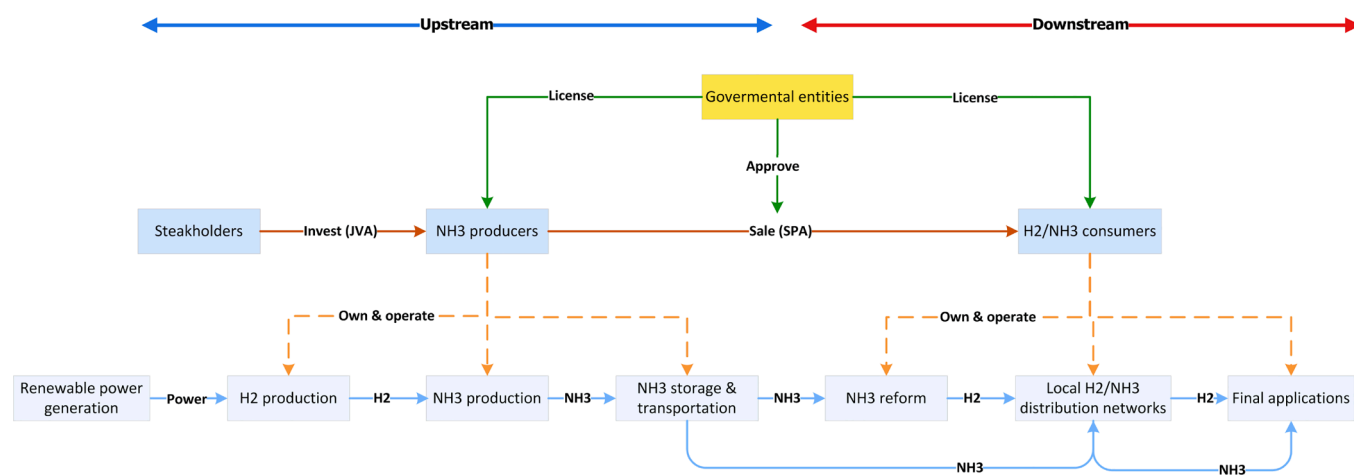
Upstream

Downstream

Govermental entities

License

License

Approve

Steakholders

Invest (JVA)

NH3 producers

Sale (SPA)

H2/NH3 consumers

Own & operate

Own & operate

Renewable power generation

Power

H2 production

H2

NH3 production

NH3

NH3 storage & transportation

NH3

NH3 reform

H2

Local H2/NH3 distribution networks

H2

Final applications

NH3

NH3